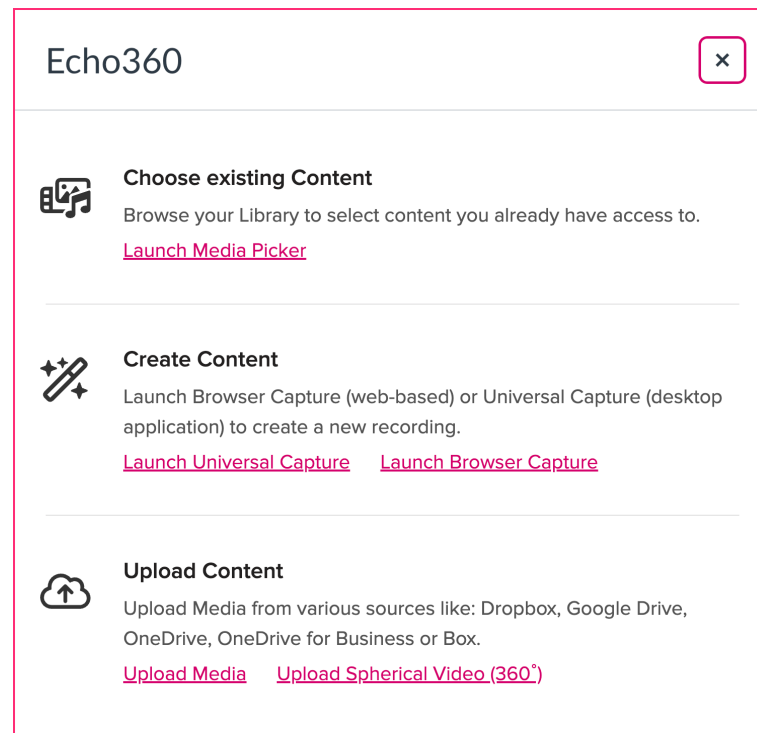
Echo360

×

Choose existing Content

Browse your Library to select content you already have access to.

Launch Media Picker

Create Content

Launch Browser Capture (web-based) or Universal Capture (desktop application) to create a new recording.

Launch Universal Capture Launch Browser Capture

Upload Content

Upload Media from various sources like: Dropbox, Google Drive, OneDrive, OneDrive for Business or Box.

Upload Media Upload Spherical Video (360˚)